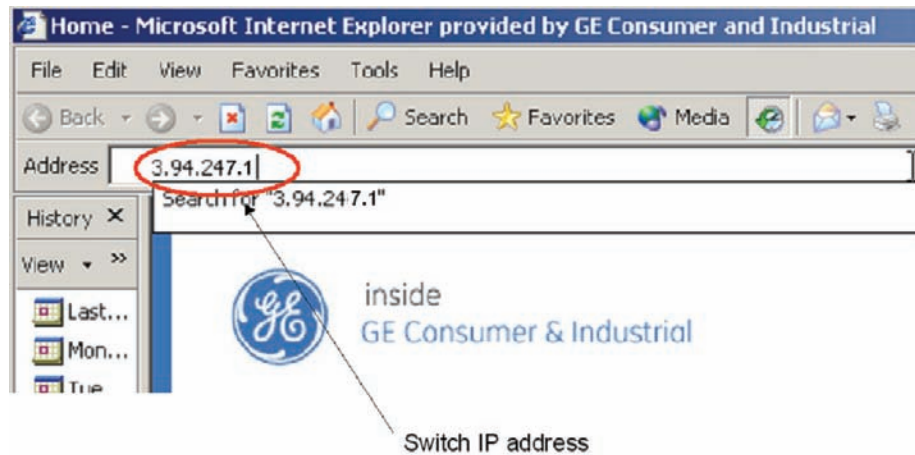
Home - Microsoft Internet Explorer provided by GE Consumer and Industrial

File Edit View Favorites Tools Help

Back Search Favorites Media

Address 3.94.247.1

Search for "3.94.247.1"

History ×

View »

Last...

Mon...

Tue

GE

inside

GE Consumer & Industrial

Switch IP address